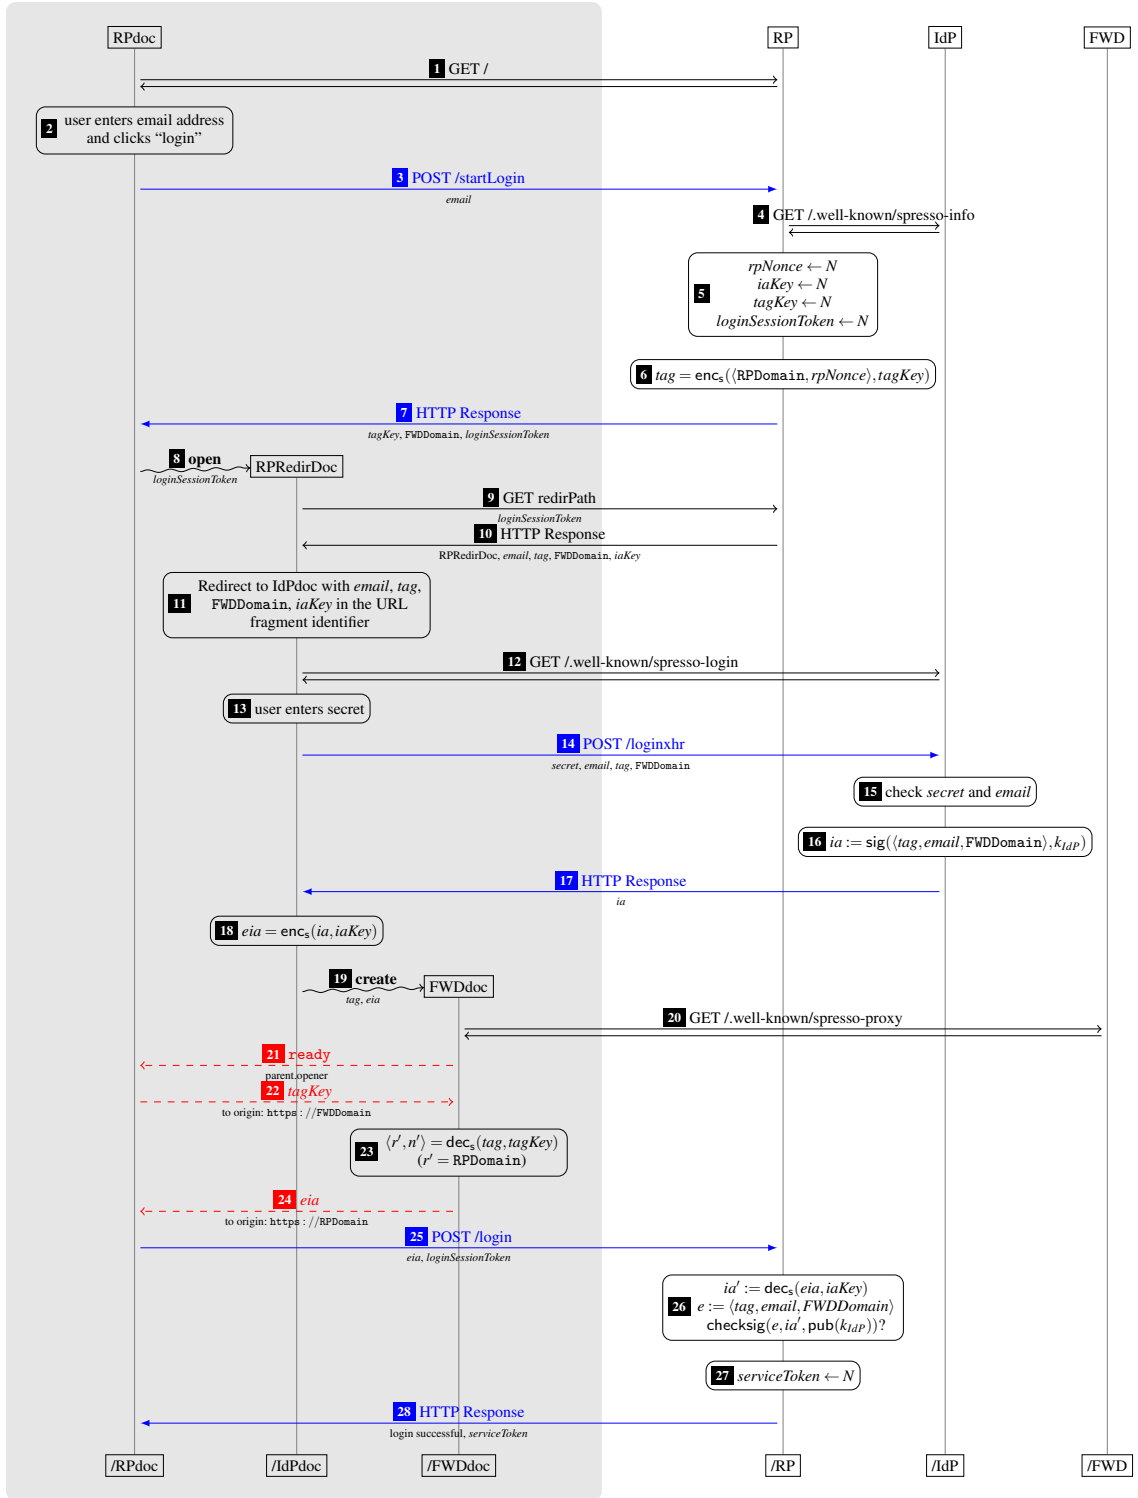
RPdoc

RP

IdP

FWD

1 GET /

2 user enters email address and clicks “login”

3 POST /startLogin

*email*

4 GET /.well-known/spresso-info

5 $rpNonce \leftarrow N$
$iaKey \leftarrow N$
$tagKey \leftarrow N$
$loginSessionToken \leftarrow N$

6 $tag = \mathsf{enc_s}(\langle \texttt{RPDomain}, rpNonce \rangle, tagKey)$

7 HTTP Response

*tagKey*, FWDDomain, *loginSessionToken*

8 **open**

*loginSessionToken*

RPRedirDoc

9 GET redirPath

*loginSessionToken*

10 HTTP Response

RPRedirDoc, *email*, *tag*, FWDDomain, *iaKey*

11 Redirect to IdPdoc with *email*, *tag*, FWDDomain, *iaKey* in the URL fragment identifier

12 GET /.well-known/spresso-login

13 user enters secret

14 POST /loginxhr

*secret*, *email*, *tag*, FWDDomain

15 check *secret* and *email*

16 $ia := \mathsf{sig}(\langle tag, email, \texttt{FWDDomain} \rangle, k_{IdP})$

17 HTTP Response

*ia*

18 $eia = \mathsf{enc_s}(ia, iaKey)$

19 **create**

*tag*, *eia*

FWDdoc

20 GET /.well-known/spresso-proxy

21 ready

parent.opener

22 *tagKey*

to origin: https : //FWDDomain

23 $\langle r', n' \rangle = \mathsf{dec_s}(tag, tagKey)$
$(r' = \texttt{RPDomain})$

24 *eia*

to origin: https : //RPDomain

25 POST /login

*eia*, *loginSessionToken*

26 $ia' := \mathsf{dec_s}(eia, iaKey)$
$e := \langle tag, email, FWDDomain \rangle$
$\mathsf{checksig}(e, ia', \mathsf{pub}(k_{IdP}))?$

27 $serviceToken \leftarrow N$

28 HTTP Response

login successful, *serviceToken*

/RPdoc

/IdPdoc

/FWDdoc

/RP

/IdP

/FWD